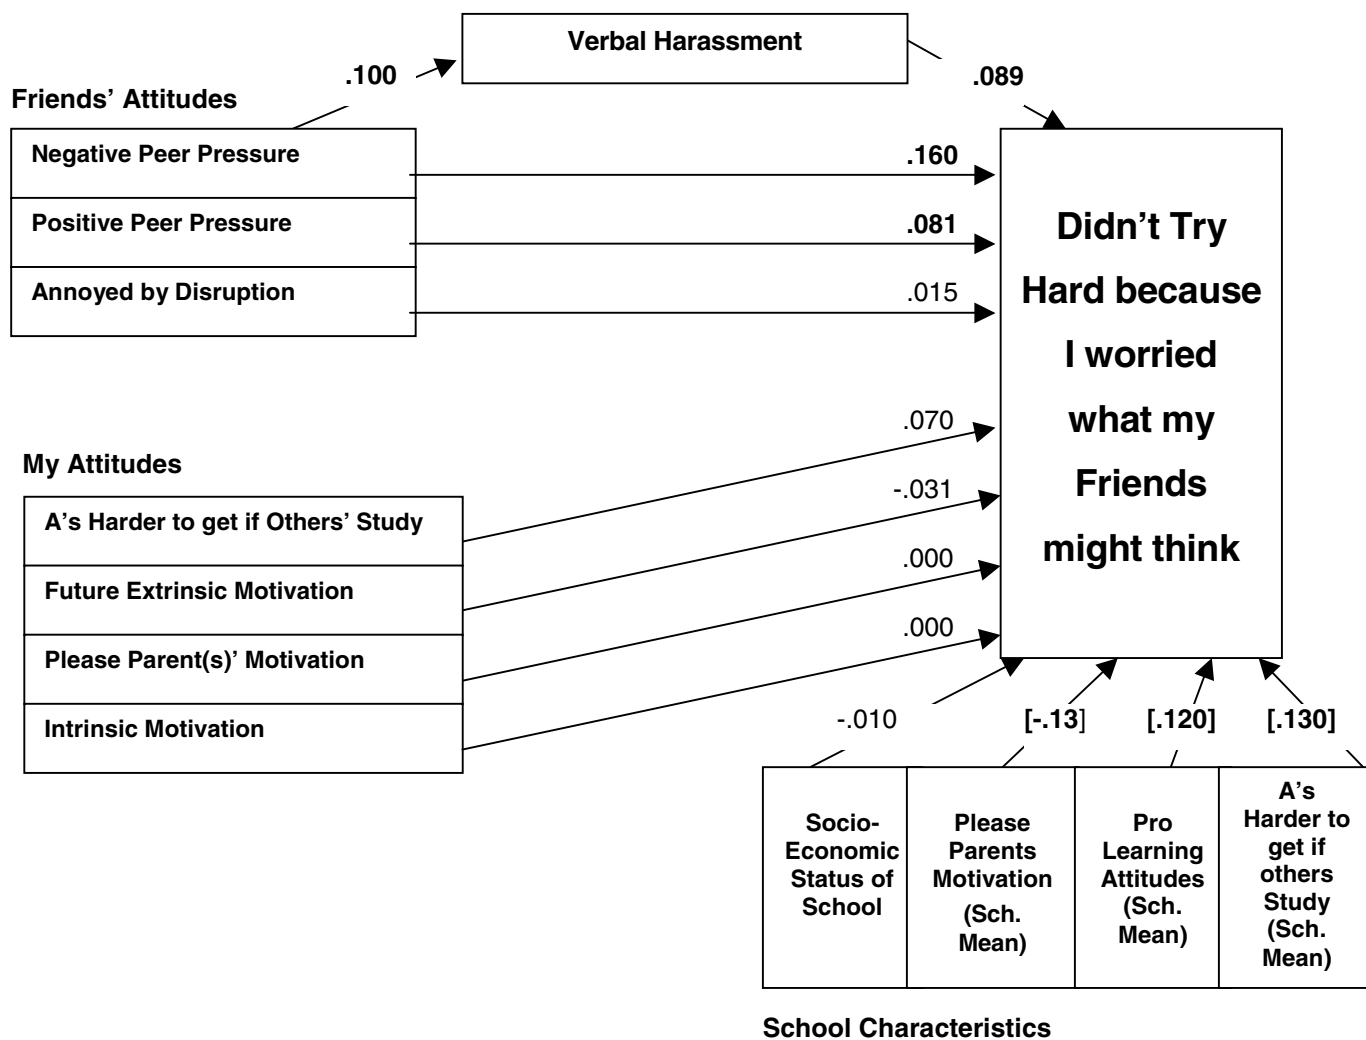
Verbal Harassment

.100

.089

Friends' Attitudes

Negative Peer Pressure

.160

Positive Peer Pressure

.081

Annoyed by Disruption

.015

Didn't Try Hard because I worried what my Friends might think

.070

My Attitudes

-.031

A's Harder to get if Others' Study

.000

Future Extrinsic Motivation

.000

Please Parent(s)' Motivation

Intrinsic Motivation

-.010

[-.13]

[.120]

[.130]

| Socio-Economic Status of School | Please Parents Motivation (Sch. Mean) | Pro Learning Attitudes (Sch. Mean) | A's Harder to get if others Study (Sch. Mean) |
|---|---|---|---|

School Characteristics